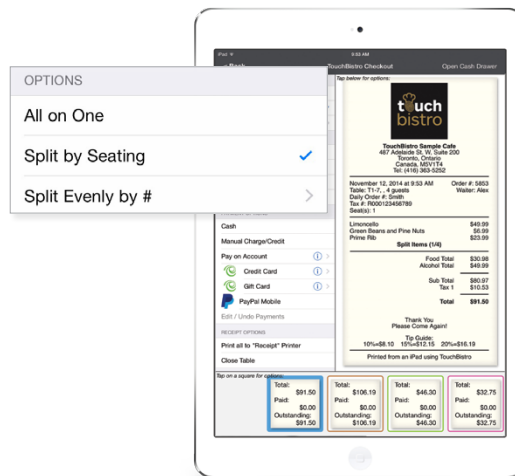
iPad

9:53 AM

Back

TouchBistro Checkout

Open Cash Drawer

OPTIONS

All on One

Split by Seating

Split Evenly by #

Tap below for options:

touch bistro

TouchBistro Sample Cafe
487 Adelaide St. W. Suite 200
Toronto, Ontario
Canada, M5V1T4
Tel: (416) 363-5252

November 12, 2014 at 9:53 AM Order #: 5853
Table: T1-7, , 4 guests Waiter: Alex
Daily Order #: 3
Tax #: R000123456789
Seat(s): 1

Limoncello $49.99
Green Beans and Pine Nuts $6.99
Prime Rib $23.99
Split Items (1/4)

Food Total $30.98
Alcohol Total $49.99

Sub Total $80.97
Tax 1 $10.53

Total $91.50

Thank You
Please Come Again!

Tip Guide:
10%=$8.10 15%=$12.15 20%=$16.19

Printed from an iPad using TouchBistro

Cash

Manual Charge/Credit

Pay on Account

Credit Card

Gift Card

PayPal Mobile

Edit / Undo Payments

RECEIPT OPTIONS

Print all to "Receipt" Printer

Close Table

Tap on a square for options:

| Total: $91.50 | Total: $106.19 | Total: $46.30 | Total: $32.75 |
|---|---|---|---|
| Paid: $0.00 | Paid: $0.00 | Paid: $0.00 | Paid: $0.00 |
| Outstanding: $91.50 | Outstanding: $106.19 | Outstanding: $46.30 | Outstanding: $32.75 |